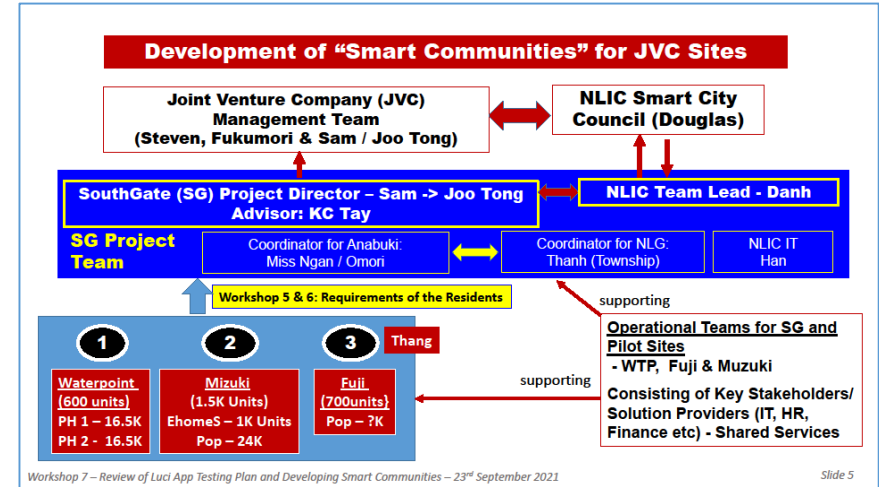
Development of “Smart Communities” for JVC Sites

Joint Venture Company (JVC) Management Team (Steven, Fukumori & Sam / Joo Tong)

NLIC Smart City Council (Douglas)

SouthGate (SG) Project Director – Sam -> Joo Tong
Advisor: KC Tay

NLIC Team Lead - Danh

SG Project Team

Coordinator for Anabuki: Miss Ngan / Omori

Coordinator for NLG: Thanh (Township)

NLIC IT Han

Workshop 5 & 6: Requirements of the Residents

supporting

1

2

3

Thang

Waterpoint (600 units)
PH 1 – 16.5K
PH 2 - 16.5K

Mizuki (1.5K Units)
EhomeS – 1K Units
Pop – 24K

Fuji (700units}
Pop – ?K

supporting

Operational Teams for SG and Pilot Sites
- WTP, Fuji & Muzuki

Consisting of Key Stakeholders/ Solution Providers (IT, HR, Finance etc) - Shared Services

Workshop 7 – Review of Luci App Testing Plan and Developing Smart Communities – 23$^{rd}$ September 2021

Slide 5